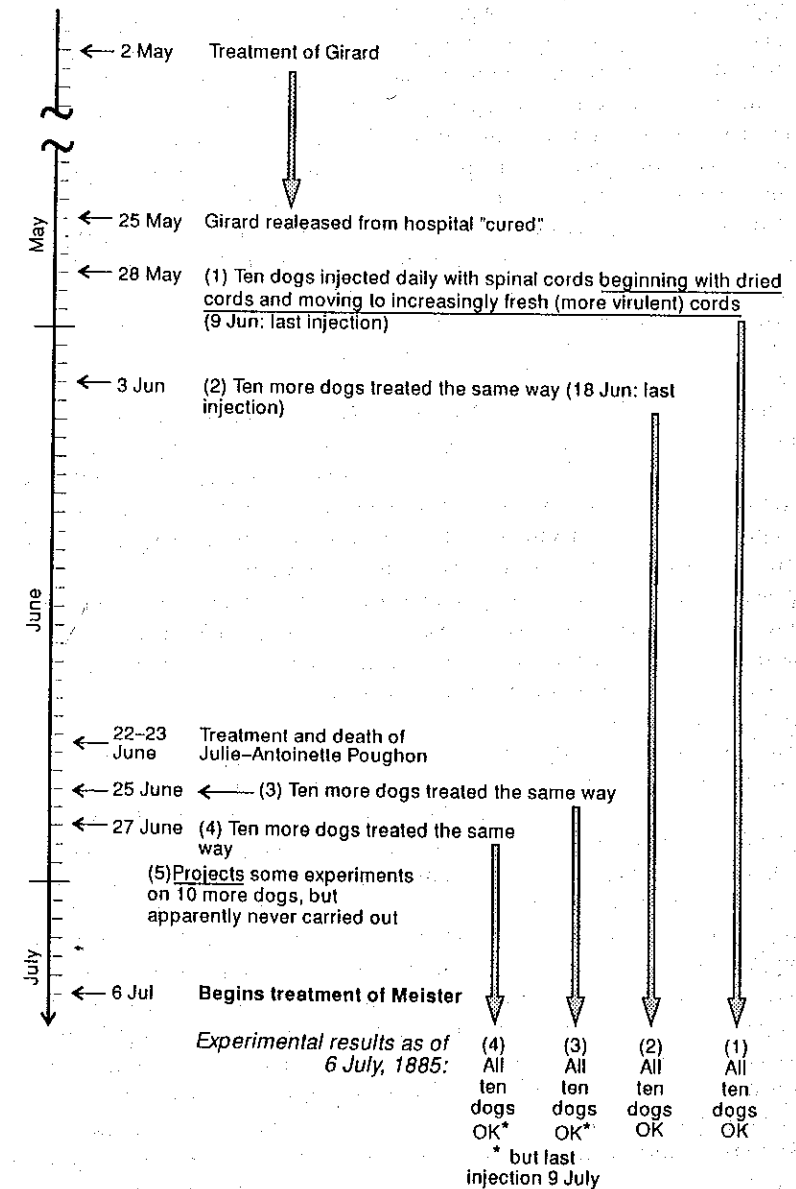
2 May Treatment of Girard

May

25 May Girard realeased from hospital "cured"

28 May (1) Ten dogs injected daily with spinal cords beginning with dried cords and moving to increasingly fresh (more virulent) cords (9 Jun: last injection)

3 Jun (2) Ten more dogs treated the same way (18 Jun: last injection)

June

22–23 June Treatment and death of Julie-Antoinette Poughon

25 June (3) Ten more dogs treated the same way

27 June (4) Ten more dogs treated the same way

(5) Projects some experiments on 10 more dogs, but apparently never carried out

July

6 Jul Begins treatment of Meister

Experimental results as of 6 July, 1885:

(4) All ten dogs OK*

(3) All ten dogs OK*

(2) All ten dogs OK

(1) All ten dogs OK

* but last injection 9 July